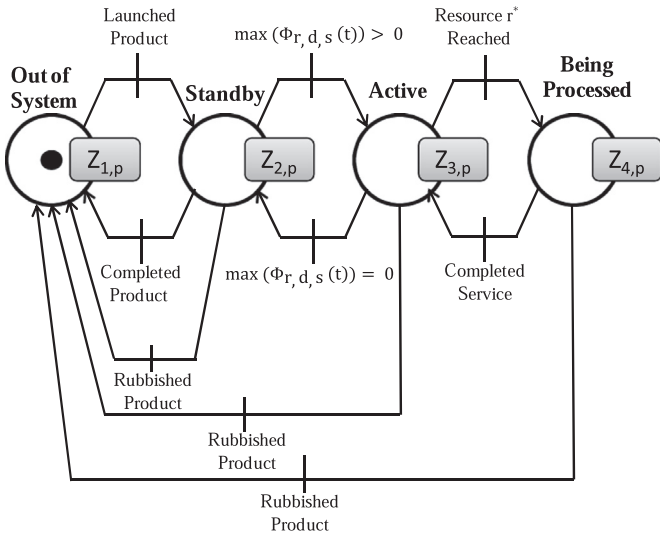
Launched Product

$\max(\Phi_{r,d,s}(t)) > 0$

Resource $r^*$ Reached

Out of System

$Z_{1,p}$

Standby

$Z_{2,p}$

Active

$Z_{3,p}$

Being Processed

$Z_{4,p}$

Completed Product

$\max(\Phi_{r,d,s}(t)) = 0$

Completed Service

Rubbished Product

Rubbished Product

Rubbished Product